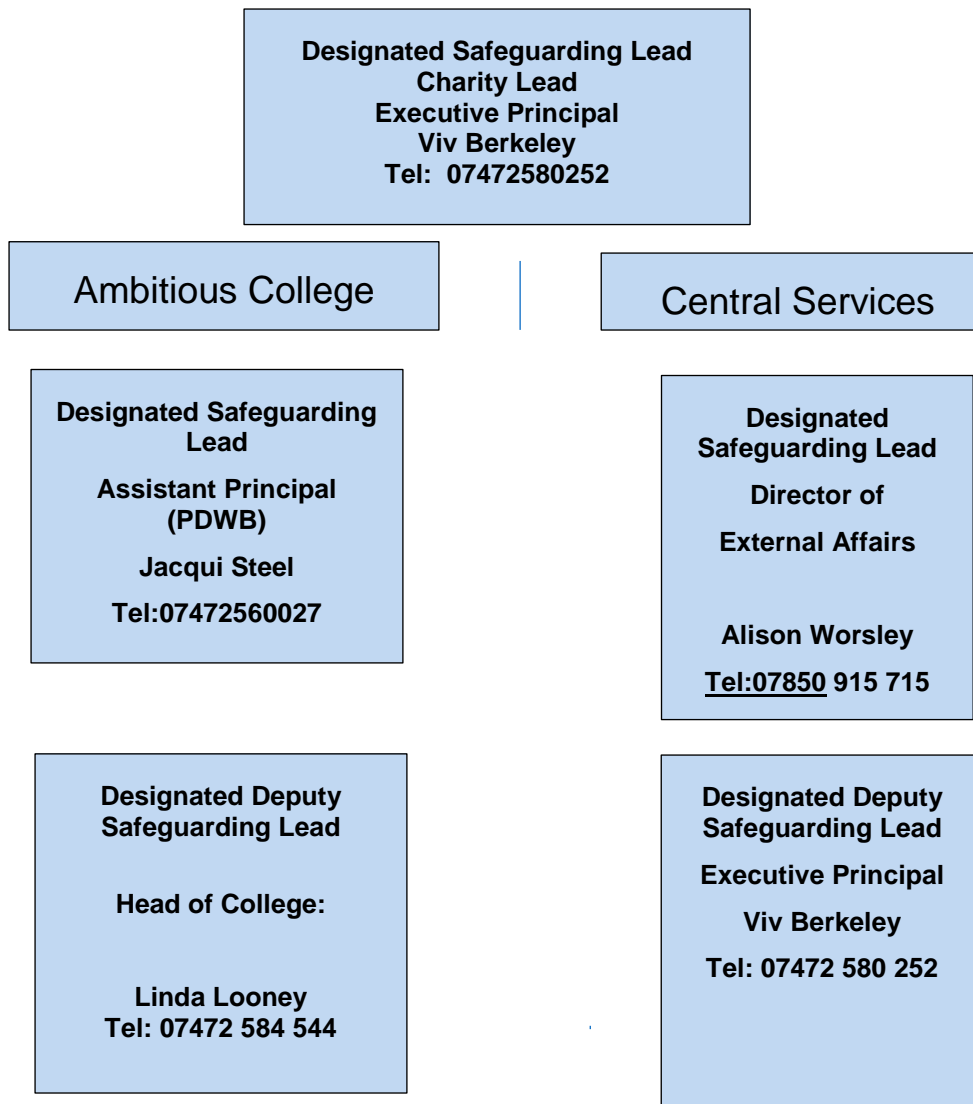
Designated Safeguarding Lead
Charity Lead
Executive Principal
Viv Berkeley
Tel: 07472580252

Ambitious College

Designated Safeguarding Lead
Assistant Principal (PDWB)
Jacqui Steel
Tel:07472560027

Designated Deputy Safeguarding Lead
Head of College:
Linda Looney
Tel: 07472 584 544

Central Services

Designated Safeguarding Lead
Director of
External Affairs
Alison Worsley
Tel:07850 915 715

Designated Deputy Safeguarding Lead
Executive Principal
Viv Berkeley
Tel: 07472 580 252